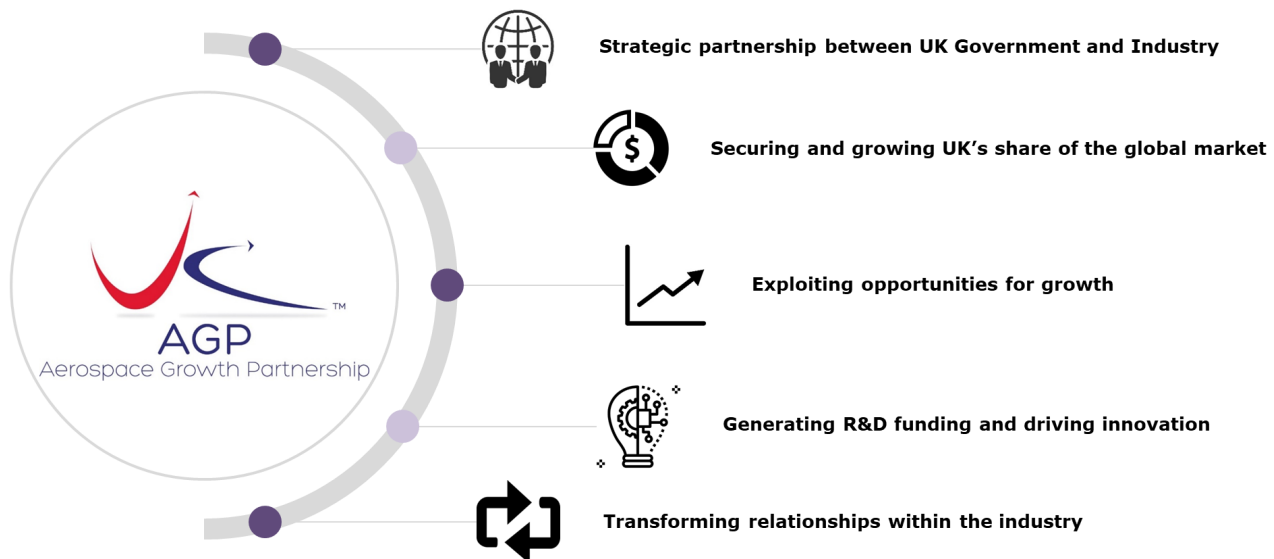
™
AGP
Aerospace Growth Partnership

Strategic partnership between UK Government and Industry

$

Securing and growing UK’s share of the global market

Exploiting opportunities for growth

Generating R&D funding and driving innovation

Transforming relationships within the industry